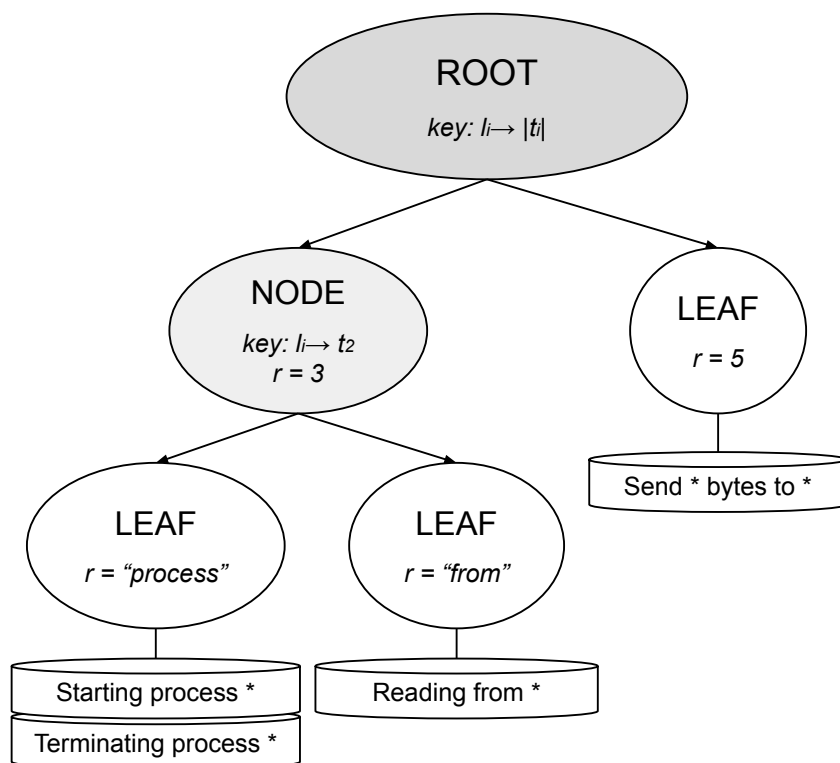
ROOT

*key:* $l_i \rightarrow |t_i|$

NODE

*key:* $l_i \rightarrow t_2$

*r = 3*

LEAF

*r = 5*

Send * bytes to *

LEAF

*r = "process"*

LEAF

*r = "from"*

Starting process *

Terminating process *

Reading from *